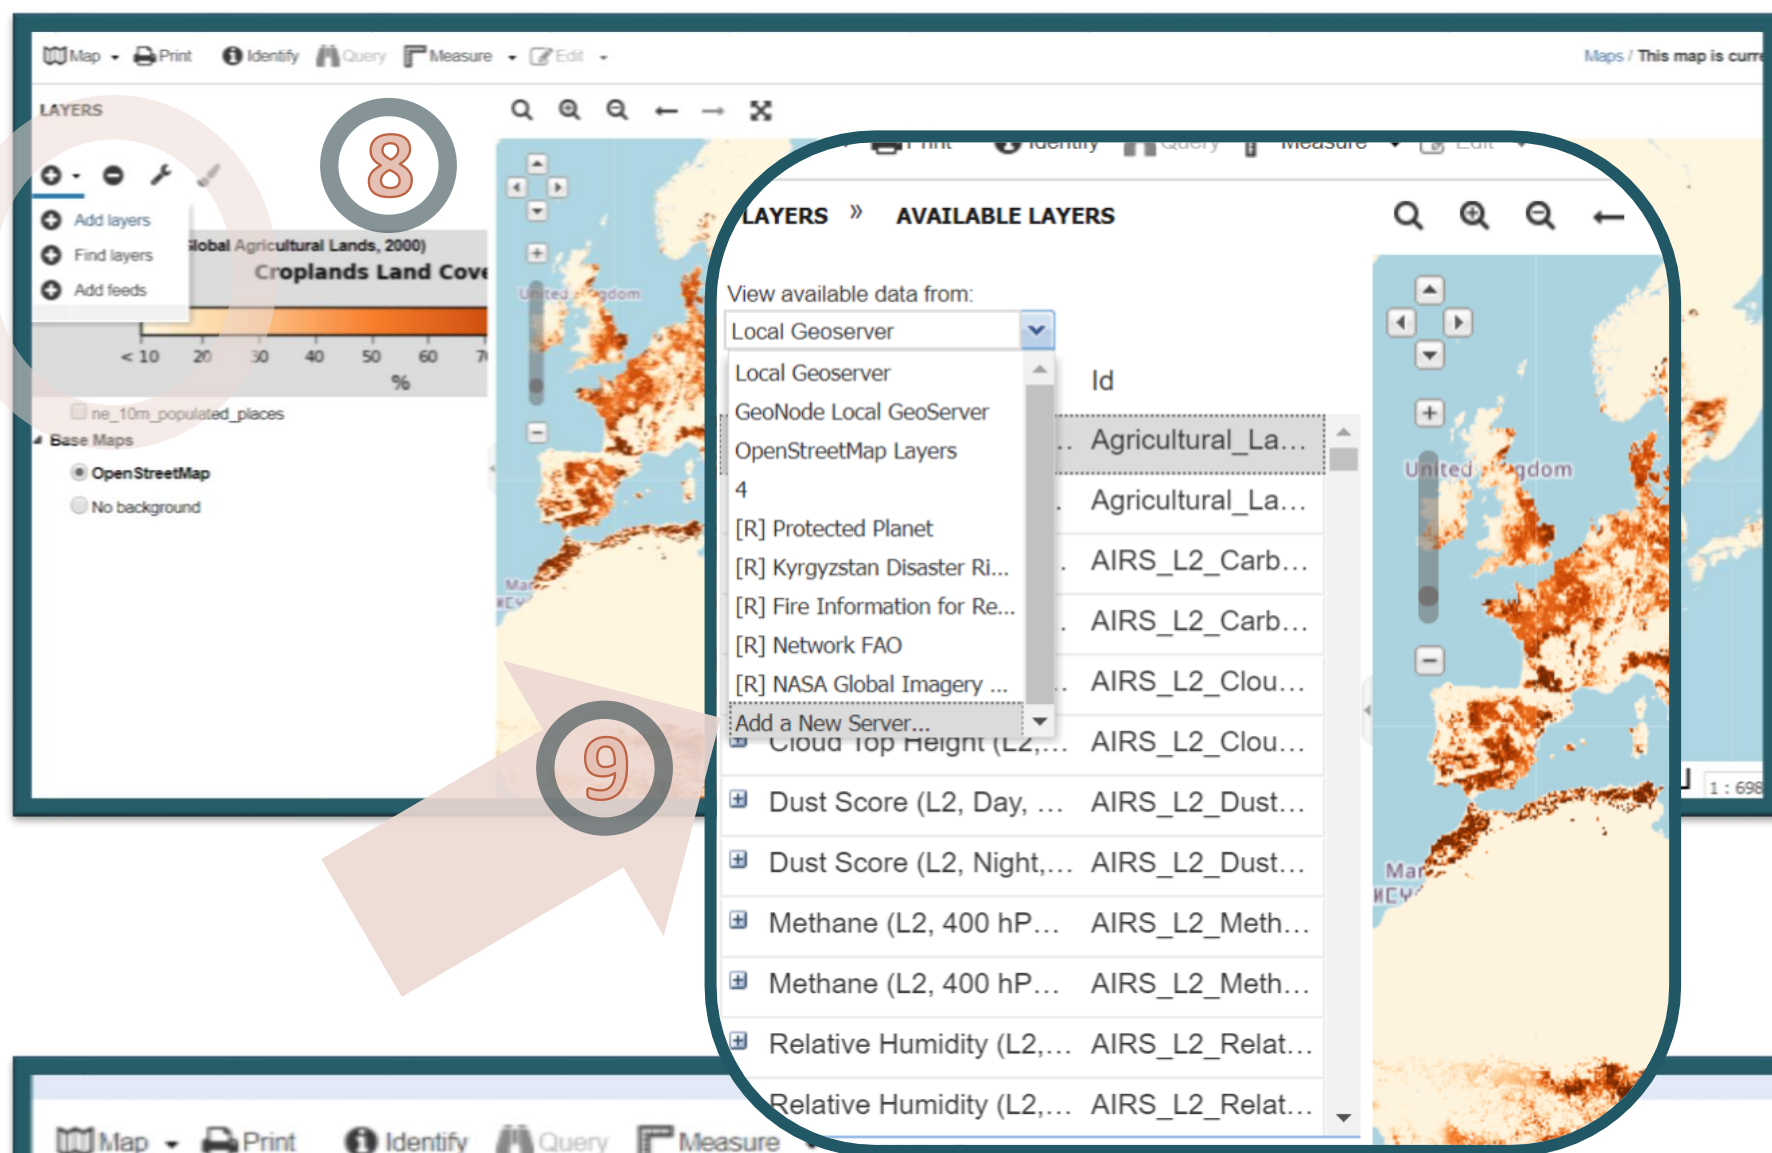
Map Print Identify Query Measure Edit

Maps / This map is curr

LAYERS

8

Add layers
Find layers
Add feeds

Global Agricultural Lands, 2000)
Croplands Land Cove

< 10 20 30 40 50 60 7
%

ne_10m_populated_places
Base Maps
OpenStreetMap
No background

United Kingdom

Print Identify Query Measure Edit

LAYERS » AVAILABLE LAYERS

View available data from:
Local Geoserver

Local Geoserver
GeoNode Local GeoServer
OpenStreetMap Layers
4
[R] Protected Planet
[R] Kyrgyzstan Disaster Ri...
[R] Fire Information for Re...
[R] Network FAO
[R] NASA Global Imagery ...
Add a New Server...

| | Id |
|---|---|
| ... | Agricultural_La... |
| ... | Agricultural_La... |
| ... | AIRS_L2_Carb... |
| ... | AIRS_L2_Carb... |
| ... | AIRS_L2_Clou... |
| Cloud Top Height (L2,... | AIRS_L2_Clou... |
| Dust Score (L2, Day, ... | AIRS_L2_Dust... |
| Dust Score (L2, Night,... | AIRS_L2_Dust... |
| Methane (L2, 400 hP... | AIRS_L2_Meth... |
| Methane (L2, 400 hP... | AIRS_L2_Meth... |
| Relative Humidity (L2,... | AIRS_L2_Relat... |
| Relative Humidity (L2,... | AIRS_L2_Relat... |

9

United Kingdom

1 : 698

Map Print Identify Query Measure